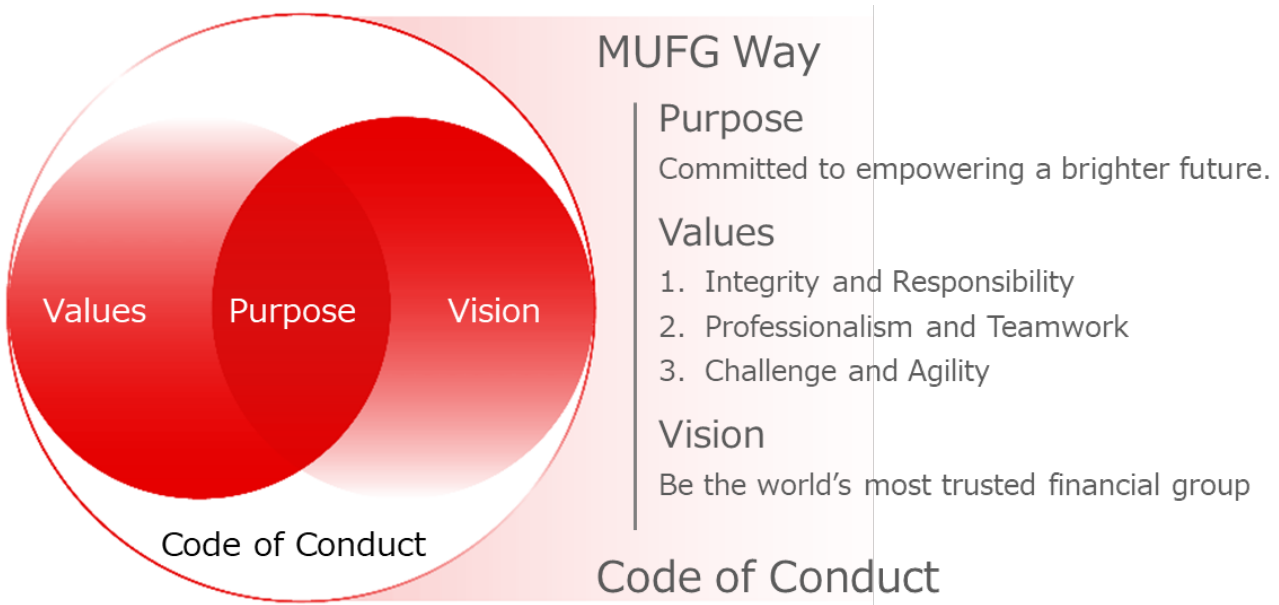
Values
Purpose
Vision
Code of Conduct

MUFG Way

Purpose
Committed to empowering a brighter future.

Values
1. Integrity and Responsibility
2. Professionalism and Teamwork
3. Challenge and Agility

Vision
Be the world's most trusted financial group

Code of Conduct